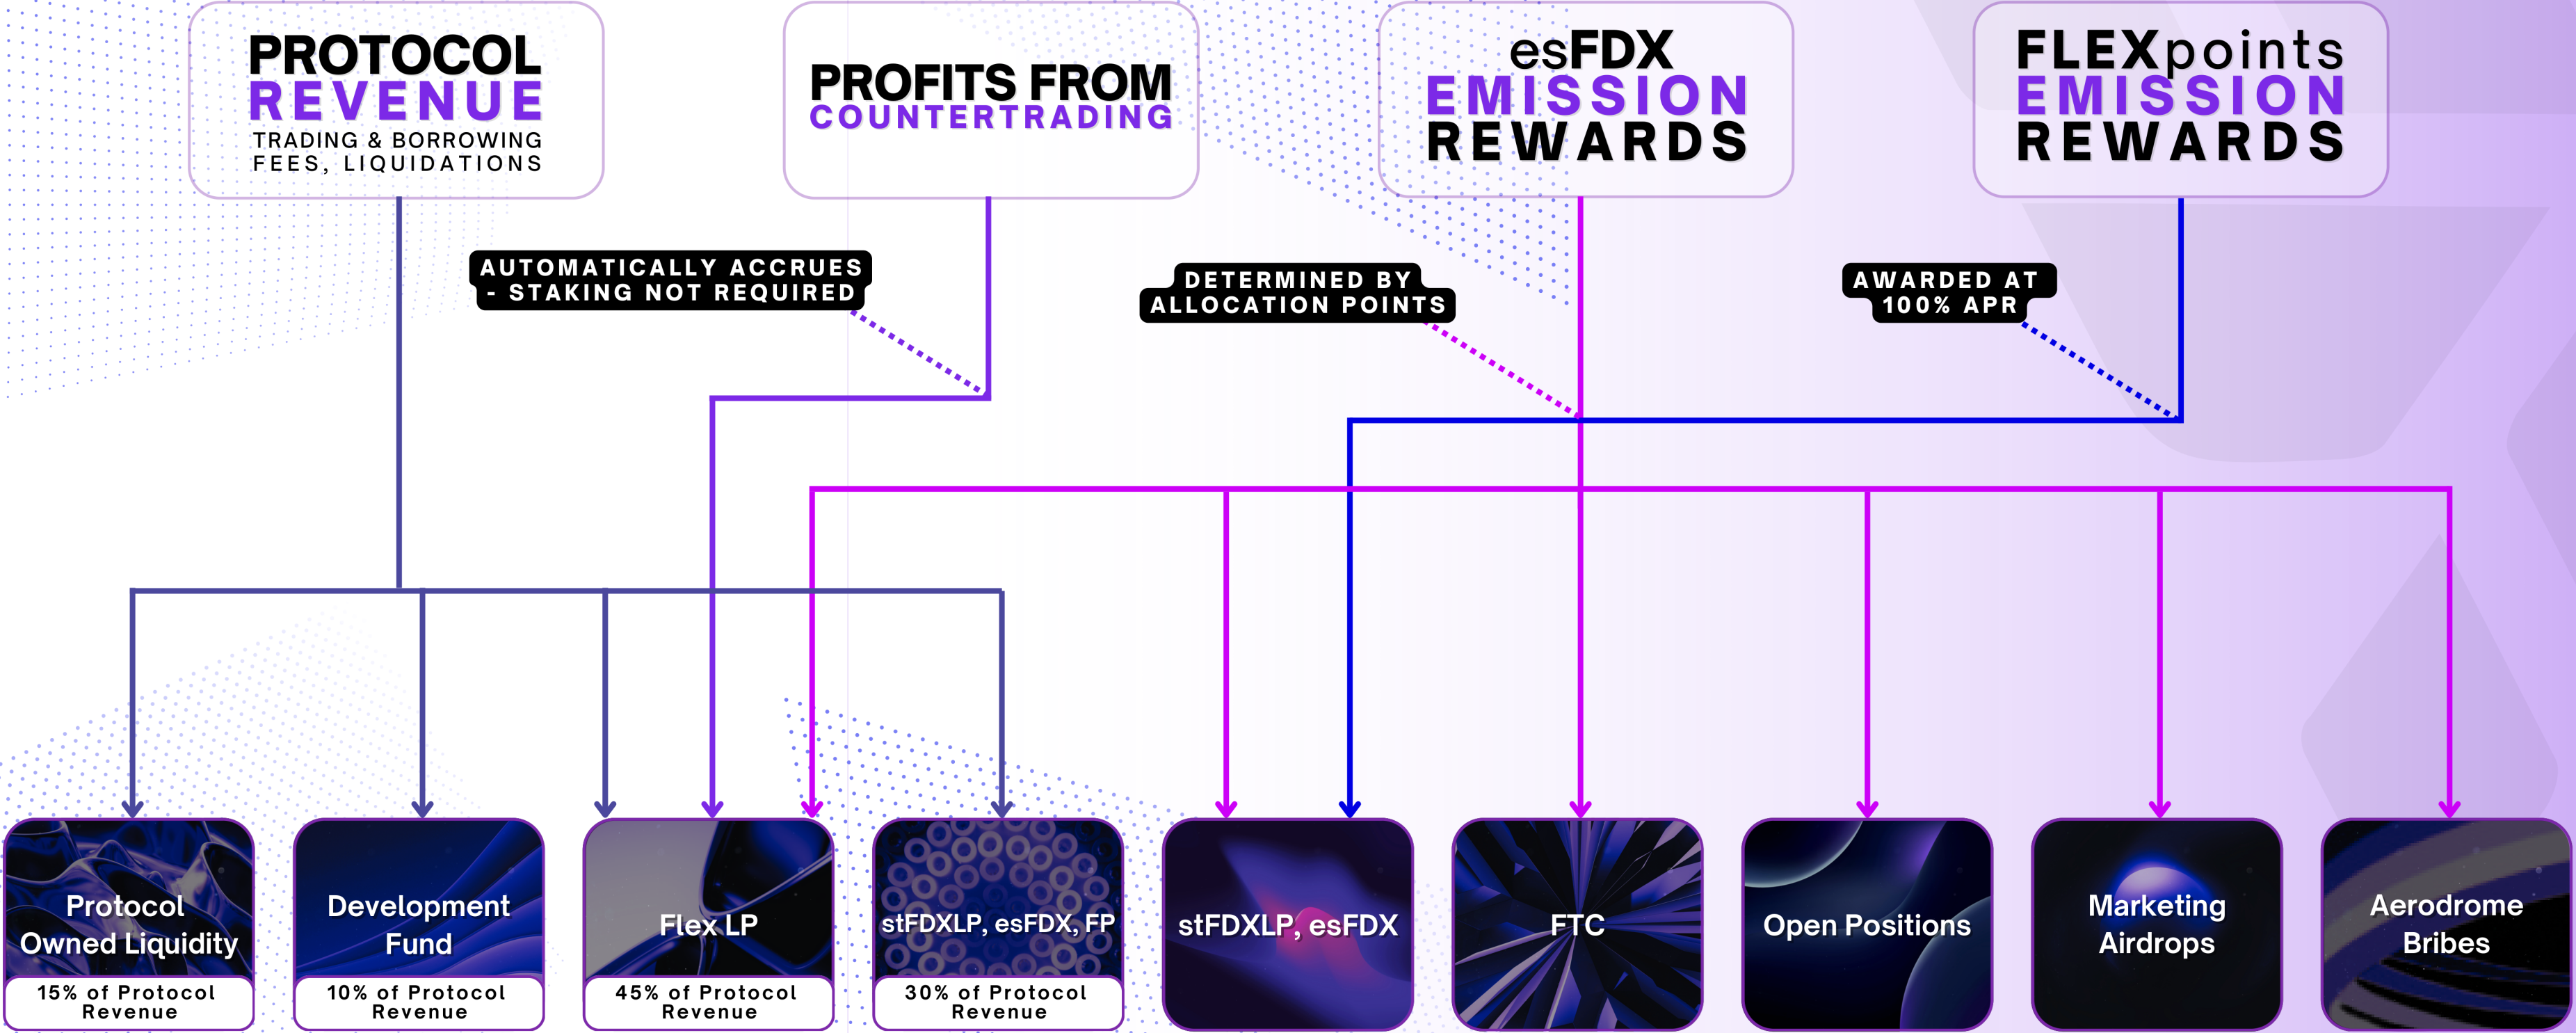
PROTOCOL REVENUE
TRADING & BORROWING FEES, LIQUIDATIONS

PROFITS FROM COUNTERTRADING

esFDX EMISSION REWARDS

FLEXpoints EMISSION REWARDS

AUTOMATICALLY ACCRUES - STAKING NOT REQUIRED

DETERMINED BY ALLOCATION POINTS

AWARDED AT 100% APR

Protocol Owned Liquidity
15% of Protocol Revenue

Development Fund
10% of Protocol Revenue

Flex LP
45% of Protocol Revenue

stFDXLP, esFDX, FP
30% of Protocol Revenue

stFDXLP, esFDX

FTC

Open Positions

Marketing Airdrops

Aerodrome Bribes